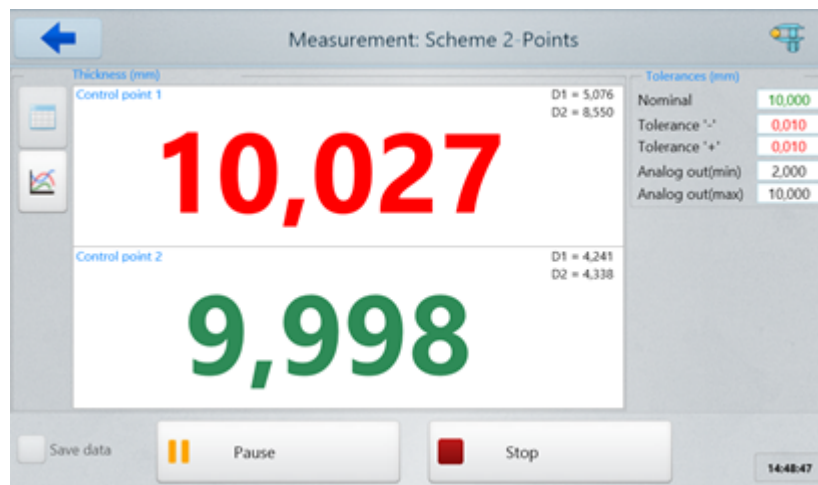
Measurement: Scheme 2-Points

Thickness (mm)

Control point 1
D1 = 5,076
D2 = 8,550
10,027

Control point 2
D1 = 4,241
D2 = 4,338
9,998

Tolerances (mm)

| Nominal | 10,000 |
|---|---|
| Tolerance '-' | 0,010 |
| Tolerance '+' | 0,010 |
| Analog out(min) | 2,000 |
| Analog out(max) | 10,000 |

Save data
Pause
Stop
14:48:47